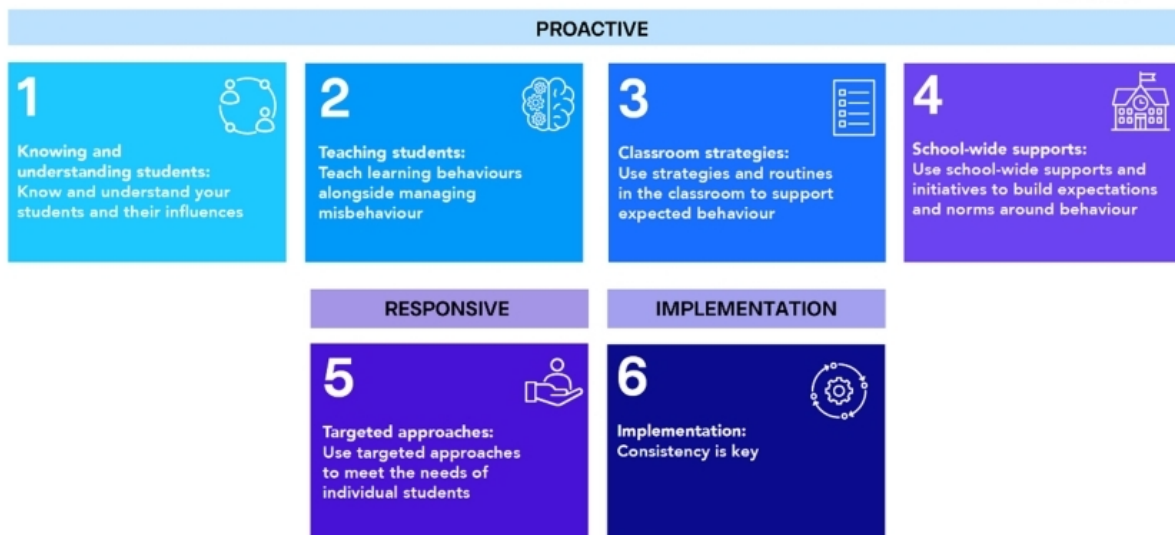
PROACTIVE

1

Knowing and understanding students: Know and understand your students and their influences

2

Teaching students: Teach learning behaviours alongside managing misbehaviour

3

Classroom strategies: Use strategies and routines in the classroom to support expected behaviour

4

School-wide supports: Use school-wide supports and initiatives to build expectations and norms around behaviour

RESPONSIVE

5

Targeted approaches: Use targeted approaches to meet the needs of individual students

IMPLEMENTATION

6

Implementation: Consistency is key